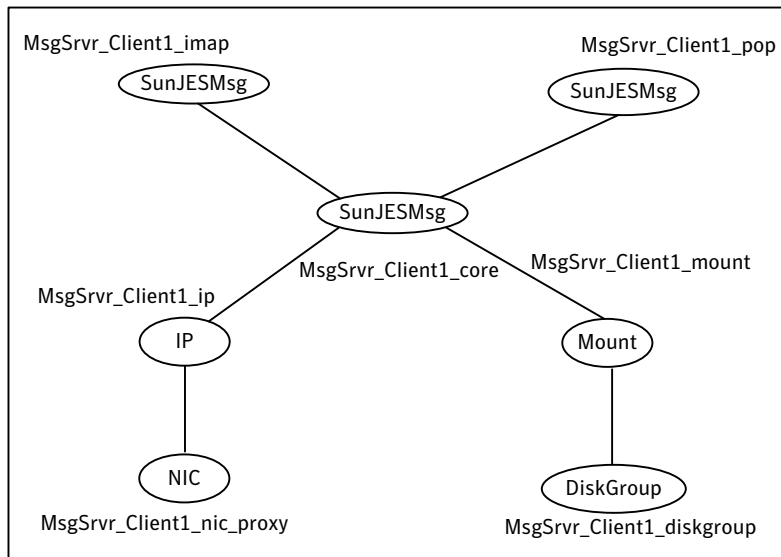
MsgSrvr_Client1_imap
SunJESMsg
MsgSrvr_Client1_pop
SunJESMsg
SunJESMsg
MsgSrvr_Client1_core
MsgSrvr_Client1_mount
MsgSrvr_Client1_ip
IP
Mount
NIC
DiskGroup
MsgSrvr_Client1_nic_proxy
MsgSrvr_Client1_diskgroup